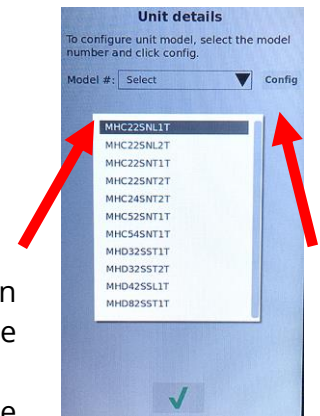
Unit details

To configure unit model, select the model number and click config.

Model #: Select Config

MHC22SNL1T
MHC22SNL2T
MHC22SNT1T
MHC22SNT2T
MHC24SNT2T
MHC52SNT1T
MHC54SNT1T
MHD32SST1T
MHD32SST2T
MHD42SSL1T
MHD82SST1T

n
e

e